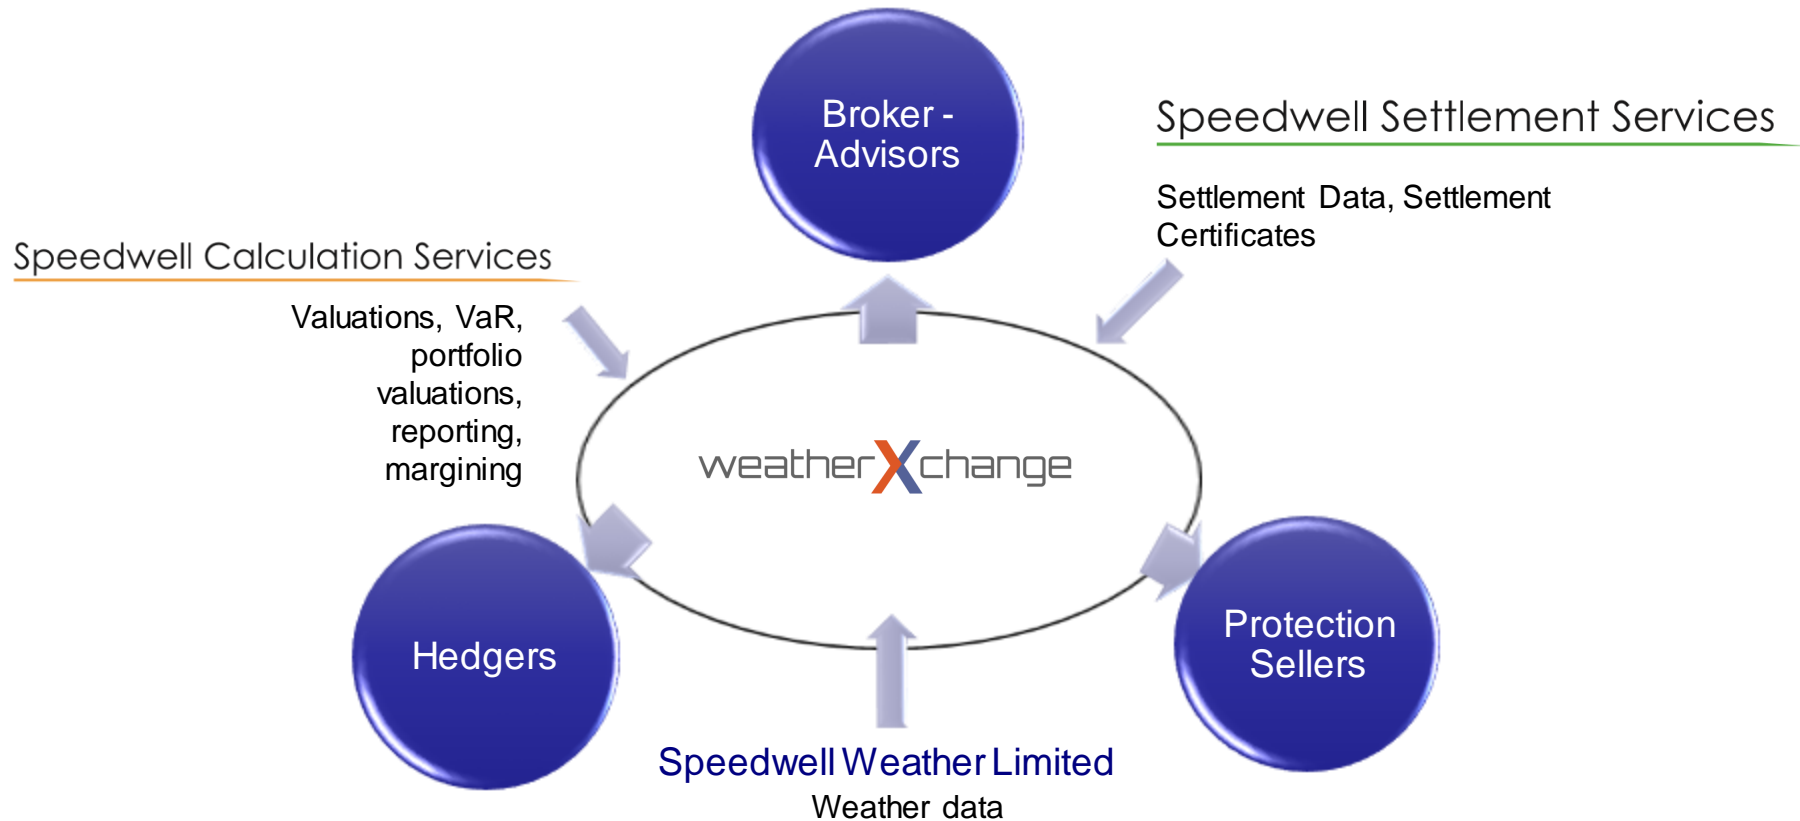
Broker - Advisors

Speedwell Settlement Services

Settlement Data, Settlement Certificates

Speedwell Calculation Services

Valuations, VaR, portfolio valuations, reporting, margining

weatherXchange

Hedgers

Protection Sellers

Speedwell Weather Limited
Weather data